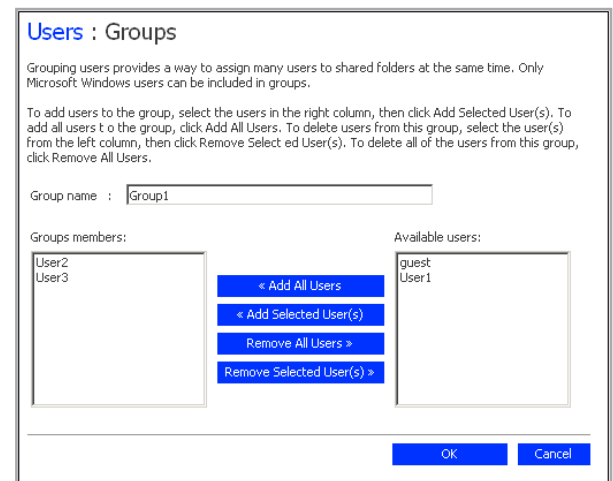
Users : Groups

Grouping users provides a way to assign many users to shared folders at the same time. Only Microsoft Windows users can be included in groups.

To add users to the group, select the users in the right column, then click Add Selected User(s). To add all users t o the group, click Add All Users. To delete users from this group, select the user(s) from the left column, then click Remove Select ed User(s). To delete all of the users from this group, click Remove All Users.

Group name : Group1

Groups members:

User2
User3

« Add All Users

« Add Selected User(s)

Remove All Users »

Remove Selected User(s) »

Available users:

guest
User1

OK

Cancel